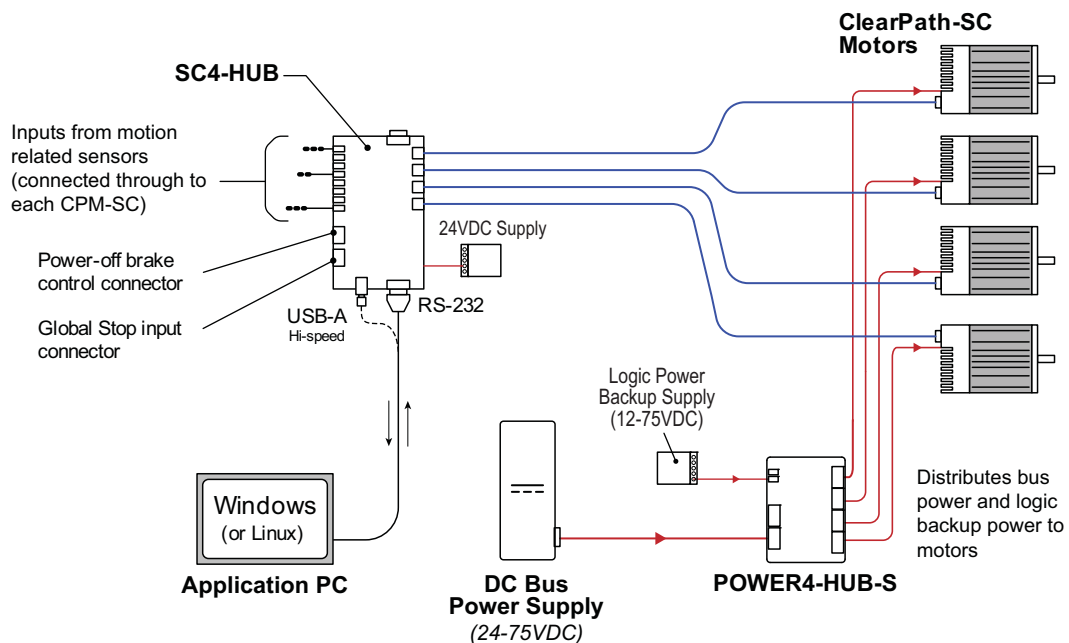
ClearPath-SC Motors

SC4-HUB

Inputs from motion related sensors (connected through to each CPM-SC)

Power-off brake control connector

Global Stop input connector

24VDC Supply

USB-A
Hi-speed

RS-232

Logic Power Backup Supply (12-75VDC)

Distributes bus power and logic backup power to motors

Windows
(or Linux)

Application PC

DC Bus Power Supply
(24-75VDC)

POWER4-HUB-S